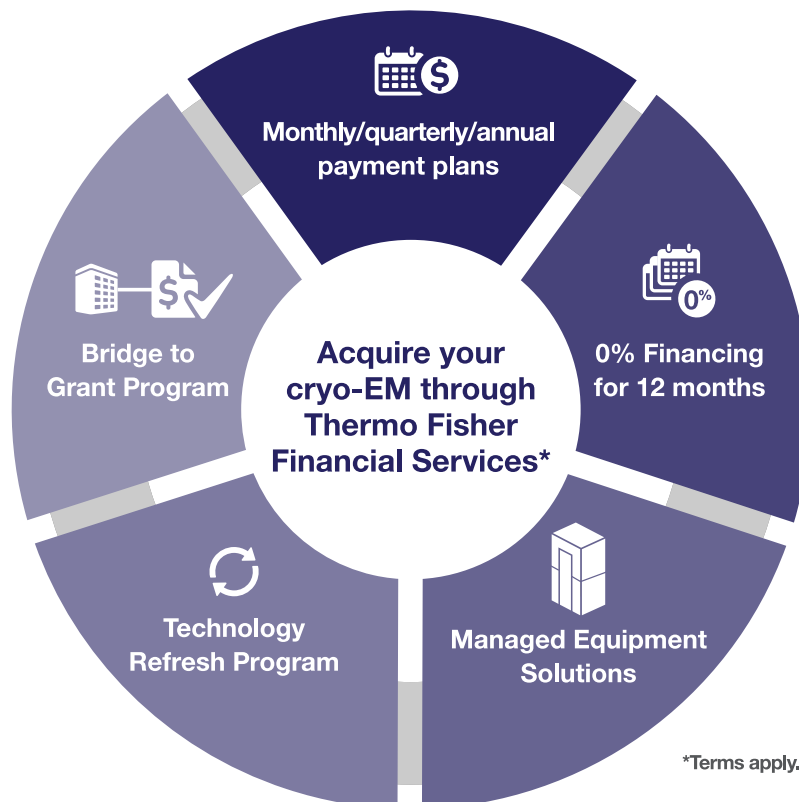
Acquire your cryo-EM through Thermo Fisher Financial Services*

Monthly/quarterly/annual payment plans

0%

0% Financing for 12 months

Managed Equipment Solutions

Technology Refresh Program

Bridge to Grant Program

*Terms apply.